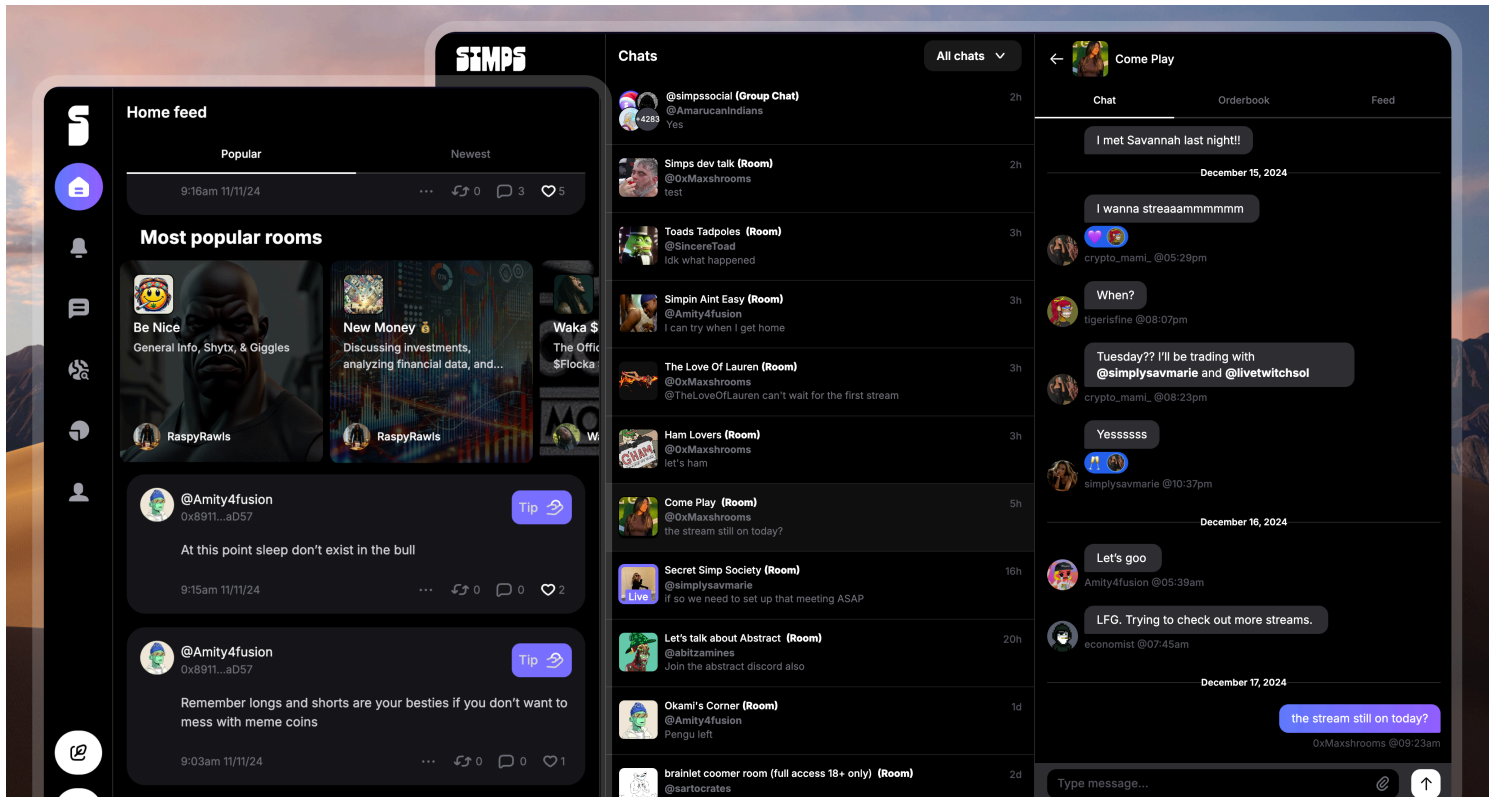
Home feed

Popular

Newest

9:16am 11/11/24 ··· 0 3 5

Most popular rooms

Be Nice
General Info, Shytx, & Giggles
RaspyRawls

New Money 💰
Discussing investments, analyzing financial data, and...
RaspyRawls

Waka $
The Offic
$Flocka

@Amity4fusion
0x8911...aD57
Tip
At this point sleep don't exist in the bull
9:15am 11/11/24 ··· 0 0 2

@Amity4fusion
0x8911...aD57
Tip
Remember longs and shorts are your besties if you don't want to mess with meme coins
9:03am 11/11/24 ··· 0 0 1

SIMPS

Chats
All chats

@simpssocial (Group Chat)
@Amarucanindians
Yes
+4283
2h

Simps dev talk (Room)
@0xMaxshrooms
test
2h

Toads Tadpoles (Room)
@SincereToad
idk what happened
3h

Simpin Aint Easy (Room)
@Amity4fusion
I can try when I get home
3h

The Love Of Lauren (Room)
@0xMaxshrooms
@TheLoveOfLauren can't wait for the first stream
3h

Ham Lovers (Room)
@0xMaxshrooms
let's ham
3h

Come Play (Room)
@0xMaxshrooms
the stream still on today?
5h

Secret Simp Society (Room)
@simplysavmarie
if so we need to set up that meeting ASAP
Live
16h

Let's talk about Abstract (Room)
@abitzamines
Join the abstract discord also
20h

Okami's Corner (Room)
@Amity4fusion
Pengu left
1d

brainlet coomer room (full access 18+ only) (Room)
@sartocrates
2d

Come Play
Chat
Orderbook
Feed

I met Savannah last night!!

December 15, 2024

I wanna streaaaammmmmm
crypto_mami_ @05:29pm

When?
tigerisfine @08:07pm

Tuesday?? I'll be trading with @simplysavmarie and @livetwitchsol
crypto_mami_ @08:23pm

Yessssss
simplysavmarie @10:37pm

December 16, 2024

Let's goo
Amity4fusion @05:39am

LFG. Trying to check out more streams.
economist @07:45am

December 17, 2024

the stream still on today?
0xMaxshrooms @09:23am

Type message...